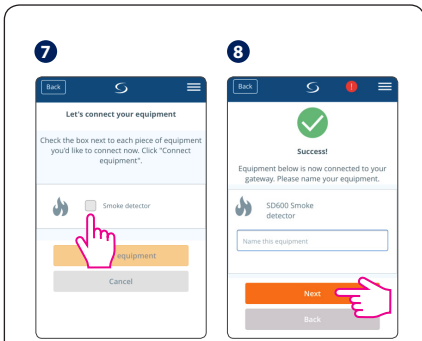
7

Back

Let's connect your equipment

Check the box next to each piece of equipment you'd like to connect now. Click "Connect equipment".

Smoke detector

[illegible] equipment

Cancel

8

Back

!

Success!

Equipment below is now connected to your gateway. Please name your equipment.

SD600 Smoke detector

Name this equipment

Next

Back